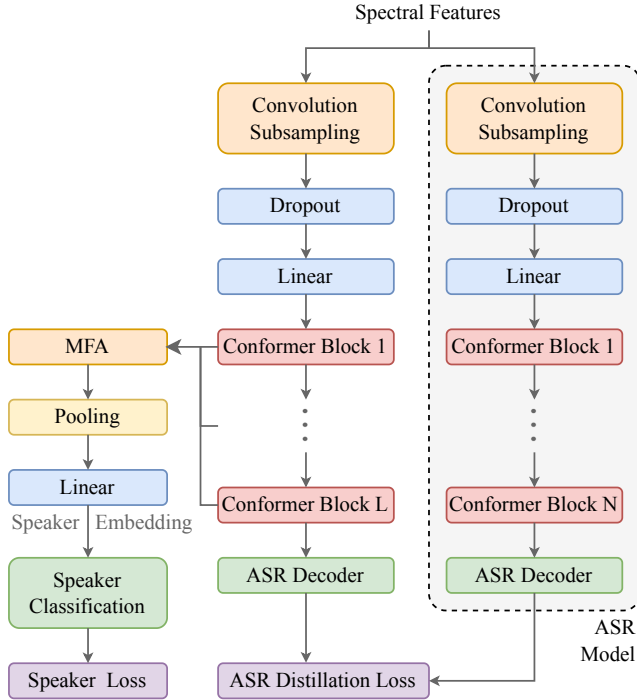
Spectral Features

Convolution Subsampling

Dropout

Linear

Conformer Block 1

Conformer Block L

ASR Decoder

Convolution Subsampling

Dropout

Linear

Conformer Block 1

Conformer Block N

ASR Decoder

ASR Model

MFA

Pooling

Linear

Speaker Embedding

Speaker Classification

Speaker Loss

ASR Distillation Loss